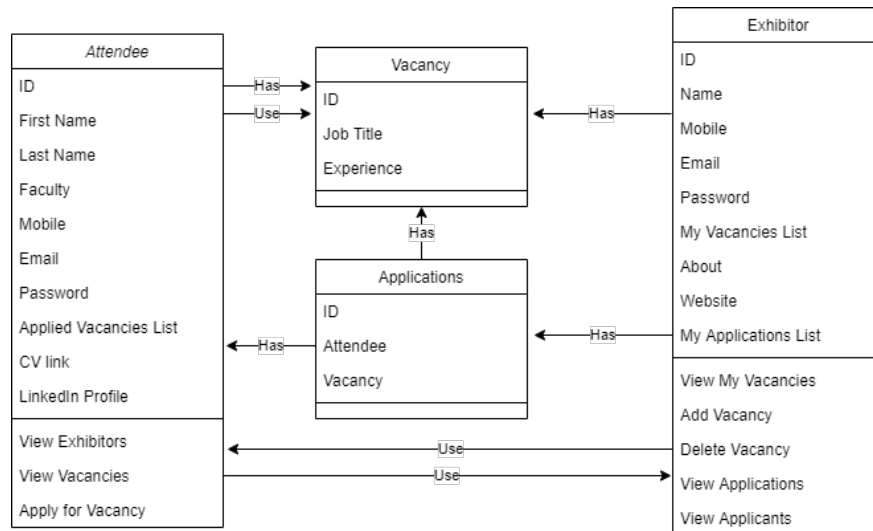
Attendee
ID
First Name
Last Name
Faculty
Mobile
Email
Password
Applied Vacancies List
CV link
LinkedIn Profile
View Exhibitors
View Vacancies
Apply for Vacancy

Has
Use

Vacancy
ID
Job Title
Experience

Has

Applications
ID
Attendee
Vacancy

Has

Has

Has

Use
Use

Exhibitor
ID
Name
Mobile
Email
Password
My Vacancies List
About
Website
My Applications List
View My Vacancies
Add Vacancy
Delete Vacancy
View Applications
View Applicants